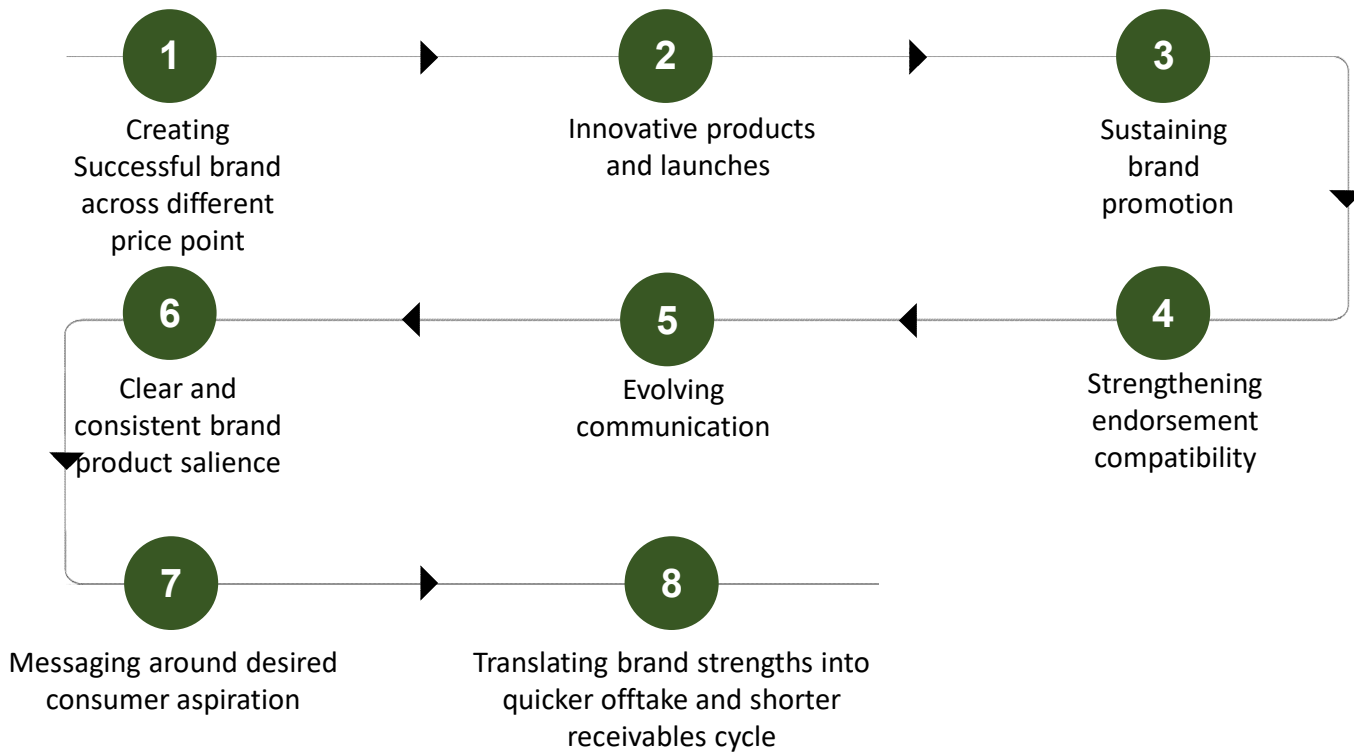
1

Creating Successful brand across different price point

2

Innovative products and launches

3

Sustaining brand promotion

4

Strengthening endorsement compatibility

5

Evolving communication

6

Clear and consistent brand product salience

7

Messaging around desired consumer aspiration

8

Translating brand strengths into quicker offtake and shorter receivables cycle